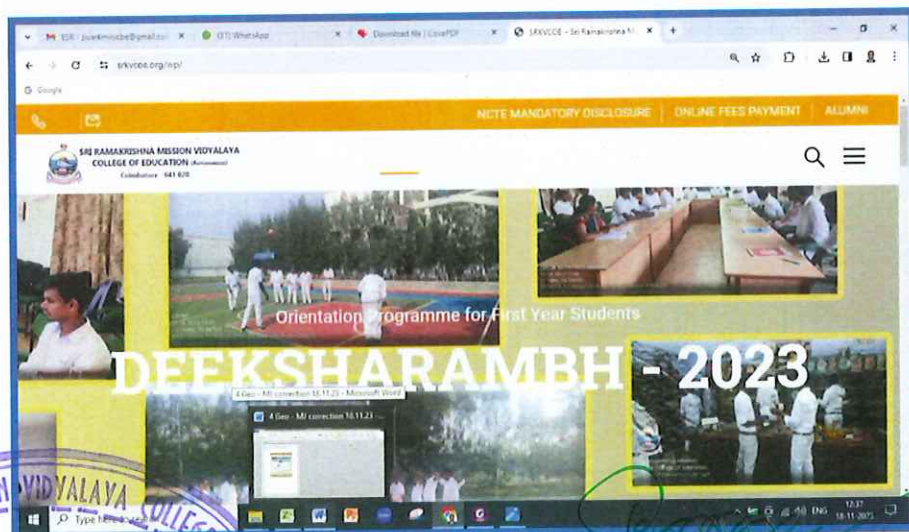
ESR - psvekmiscbe@gmail.com ×
(17) WhatsApp ×
Download file | iLovePDF ×
SRKVCOE – Sri Ramakrishna M ×
+

srkvcoe.org/wp/

Google

NCTE MANDATORY DISCLOSURE | ONLINE FEES PAYMENT | ALUMNI

SRI RAMAKRISHNA MISSION VIDYALAYA
COLLEGE OF EDUCATION (Autonomous)
Coimbatore - 641 020

Orientation Programme for First Year Students

DEEKSHARAMBH - 2023

4 Geo - MI correction 18.11.23 - Microsoft Word
4 Geo - MI correction 18.11.23

Type here to search

ENG 12:37 18-11-2023

VIDYALAYA COLLEGE